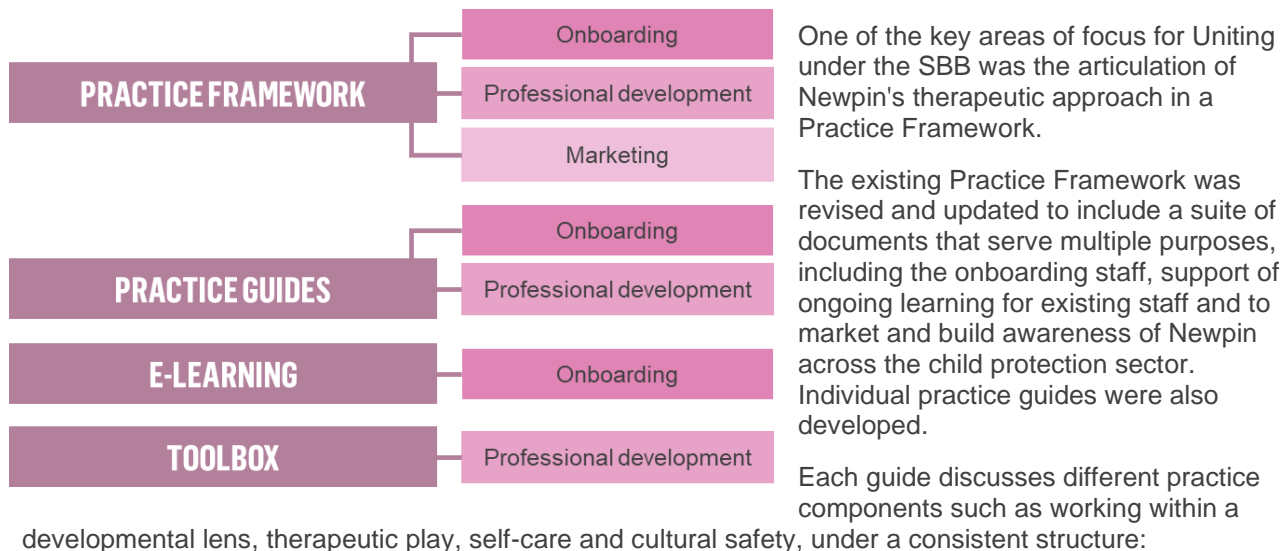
PRACTICE FRAMEWORK

Onboarding

Professional development

Marketing

PRACTICE GUIDES

Onboarding

Professional development

E-LEARNING

Onboarding

TOOLBOX

Professional development

One of the key areas of focus for Uniting under the SBB was the articulation of Newpin's therapeutic approach in a Practice Framework.

The existing Practice Framework was revised and updated to include a suite of documents that serve multiple purposes, including the onboarding staff, support of ongoing learning for existing staff and to market and build awareness of Newpin across the child protection sector. Individual practice guides were also developed.

Each guide discusses different practice components such as working within a developmental lens, therapeutic play, self-care and cultural safety, under a consistent structure: